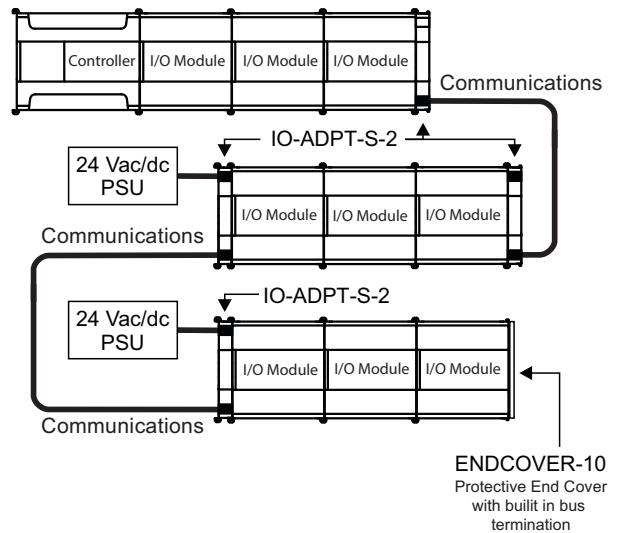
Controller
I/O Module
I/O Module
I/O Module

Communications

IO-ADPT-S-2

24 Vac/dc PSU

I/O Module
I/O Module
I/O Module

Communications

IO-ADPT-S-2

24 Vac/dc PSU

I/O Module
I/O Module
I/O Module

Communications

ENDCOVER-10
Protective End Cover with builit in bus termination